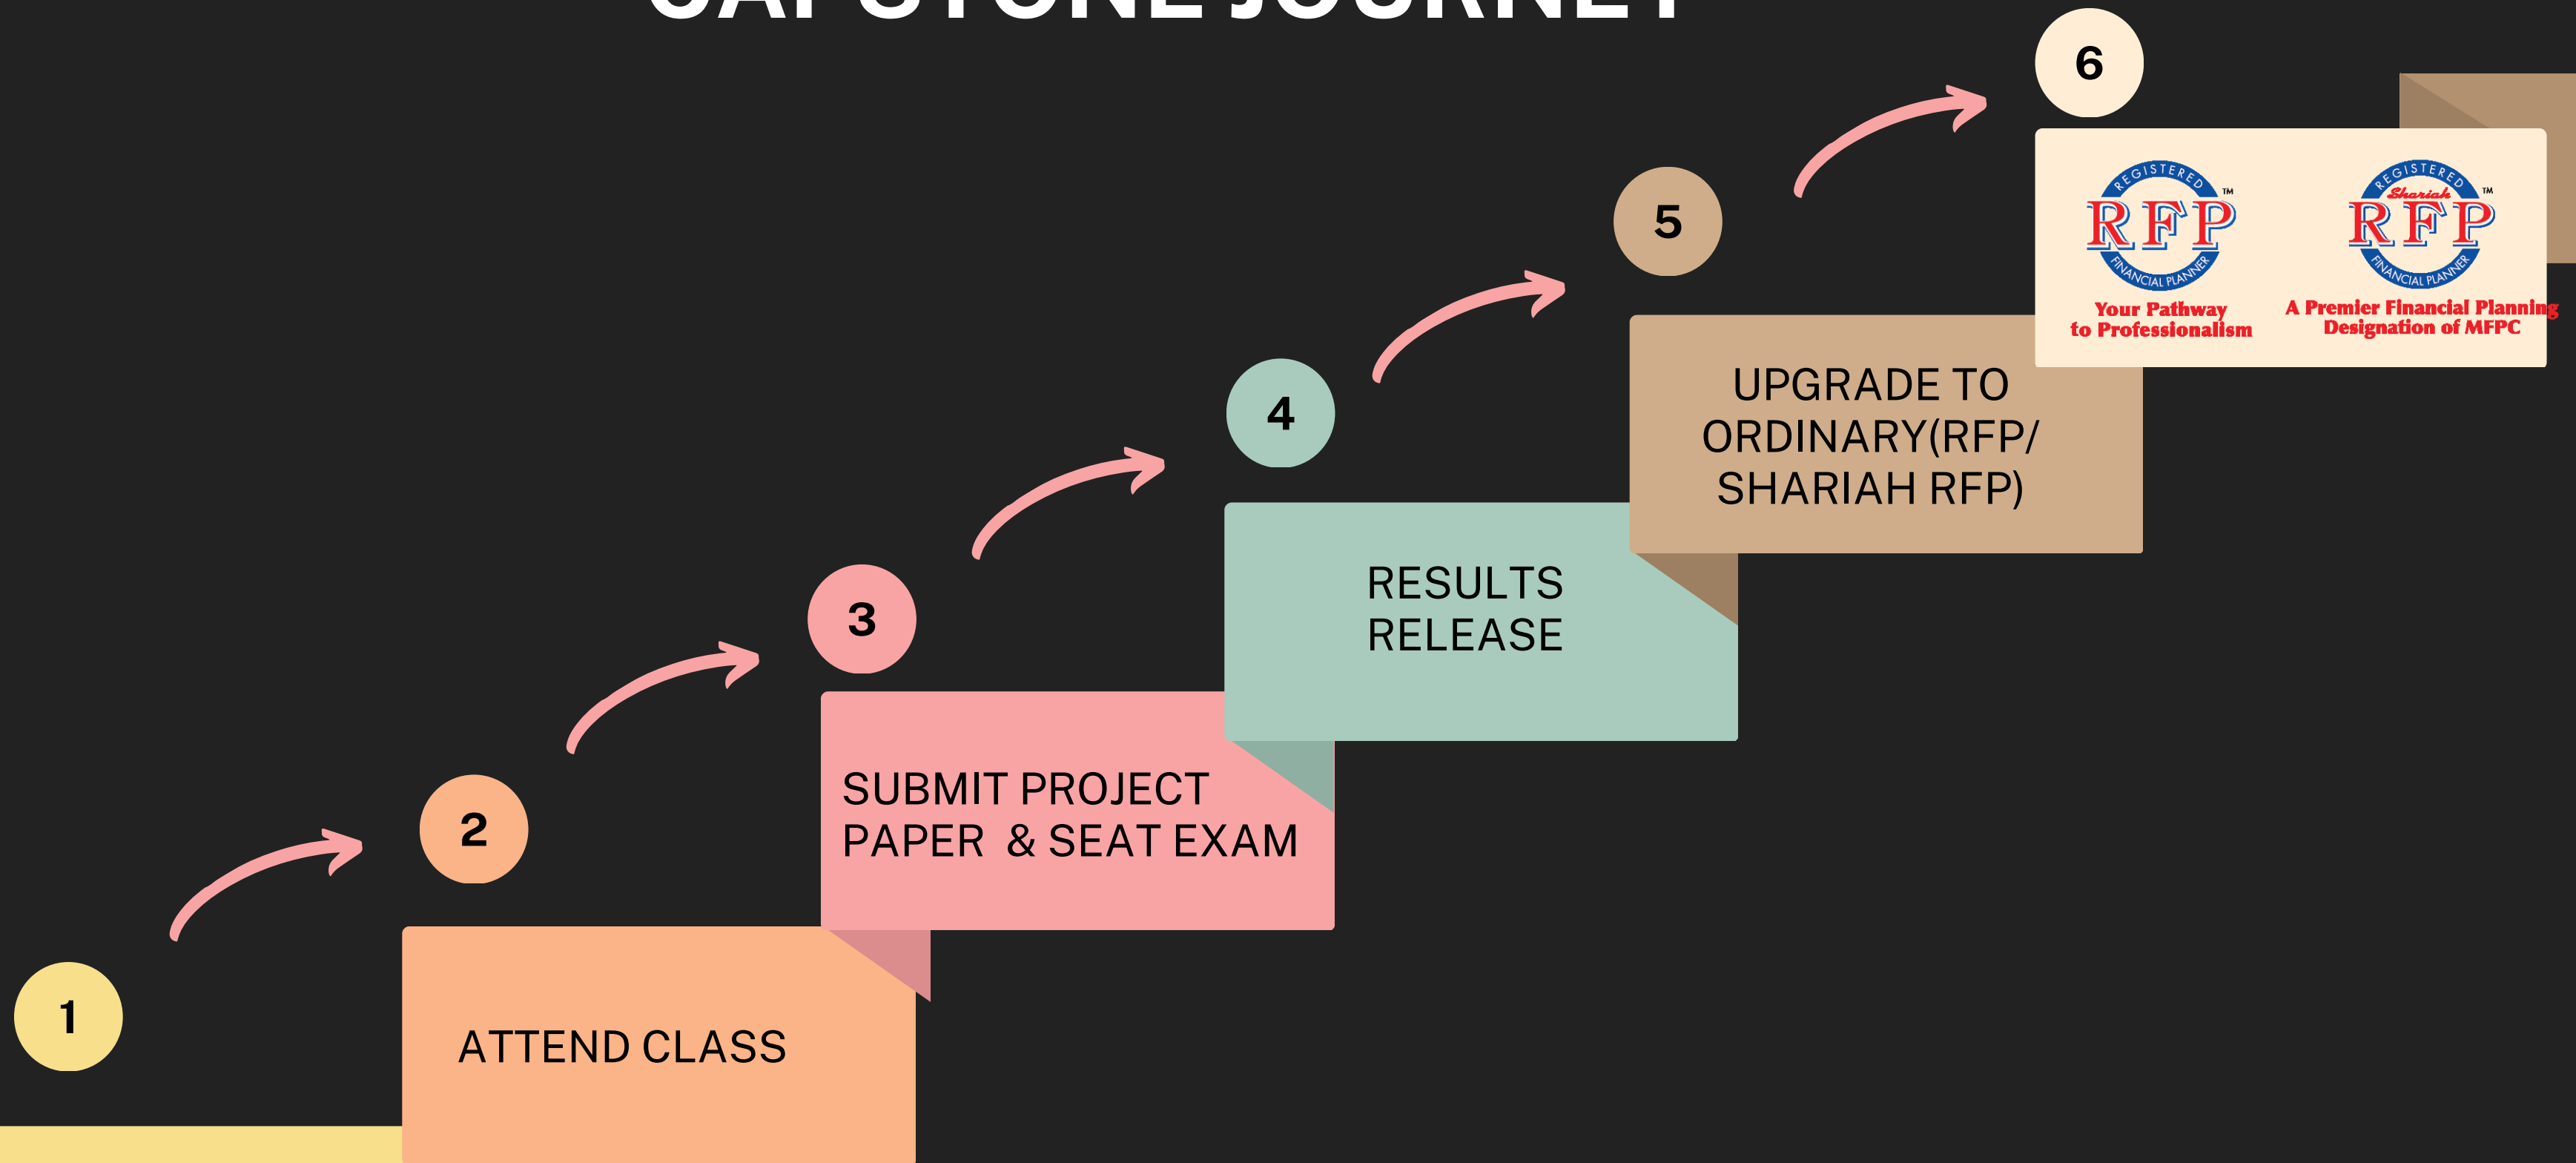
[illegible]

6

REGISTERED RFP™ FINANCIAL PLANNER

Your Pathway to Professionalism

REGISTERED Shariah RFP™ FINANCIAL PLANNER

A Premier Financial Planning Designation of MFPC

5

UPGRADE TO ORDINARY(RFP/ SHARIAH RFP)

4

RESULTS RELEASE

3

SUBMIT PROJECT PAPER & SEAT EXAM

2

ATTEND CLASS

1